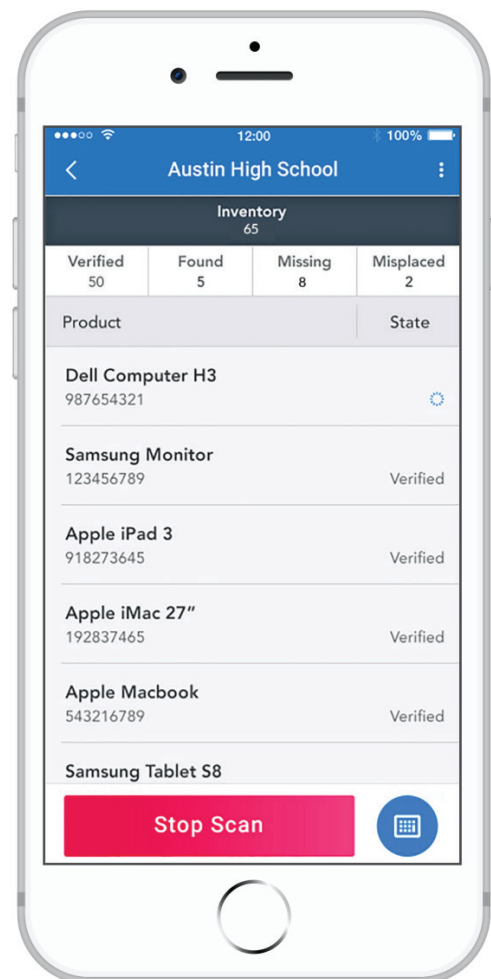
12:00
100%
Austin High School
Inventory
65

| Verified | Found | Missing | Misplaced |
|---|---|---|---|
| 50 | 5 | 8 | 2 |

Product
State

Dell Computer H3
987654321

Samsung Monitor
123456789
Verified

Apple iPad 3
918273645
Verified

Apple iMac 27”
192837465
Verified

Apple Macbook
543216789
Verified

Samsung Tablet S8

Stop Scan